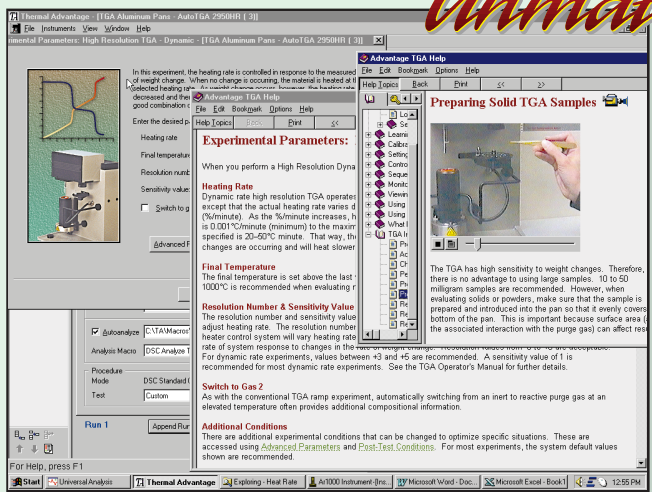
Thermal Advantage - [TGA Aluminum Pans - AutoTGA 2950HR ( 3)]
File Instruments View Window Help
rimental Parameters: High Resolution TGA - Dynamic - [TGA Aluminum Pans - AutoTGA 2950HR ( 3)]

In this experiment, the heating rate is controlled in response to the measured of weight change. When no change is occurring, the material is heated at th selected heating rate. As weight change occurs, however, the heating rate decreased and the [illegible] good combination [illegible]

Enter the desired p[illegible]

Heating rate
Final temperature
Resolution numb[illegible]
Sensitivity value
Switch to g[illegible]

Advanced F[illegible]

Autoanalyze C:\TA\Macros\
Analysis Macro DSC Analyze T
Procedure
Mode DSC Standard C
Test Custom

Run 1
Append Run

For Help, press F1

Advantage TGA Help
File Edit Bookmark Options Help
Help Topics Back Print << >>

Experimental Parameters:

When you perform a High Resolution Dyna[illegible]

Heating Rate
Dynamic rate high resolution TGA operates except that the actual heating rate varies d (%/minute). As the %/minute increases, h is 0.001°C/minute (minimum) to the maxim specified is 20–50°C minute. That way, th changes are occurring and will heat slower

Final Temperature
The final temperature is set above the last 1000°C is recommended when evaluating r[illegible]

Resolution Number & Sensitivity Value
The resolution number and sensitivity value adjust heating rate. The resolution number heater control system will vary heating rate rate of system response to changes in the rate of weight change. Resolution values from -8 to +8 are acceptable. For dynamic rate experiments, values between +3 and +5 are recommended. A sensitivity value of 1 is recommended for most dynamic rate experiments. See the TGA Operator's Manual for further details.

Switch to Gas 2
As with the conventional TGA ramp experiment, automatically switching from an inert to reactive purge gas at an elevated temperature often provides additional compositional information.

Additional Conditions
There are additional experimental conditions that can be changed to optimize specific situations. These are accessed using Advanced Parameters and Post-Test Conditions. For most experiments, the system default values shown are recommended.

Advantage TGA Help
File Edit Bookmark Options Help
Help Topics Back Print << >>
Lo
Se
Learni
Calibra
Setting
Contro
Seque
Monito
Viewin
Using
Using
What I
TGA In
Pr
Ac
Ch
Pr
Pr
Pr
Re
Re
Re

Preparing Solid TGA Samples

The TGA has high sensitivity to weight changes. Therefore, there is no advantage to using large samples. 10 to 50 milligram samples are recommended. However, when evaluating solids or powders, make sure that the sample is prepared and introduced into the pan so that it evenly covers bottom of the pan. This is important because surface area ( the associated interaction with the purge gas) can affect resu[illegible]

Start | Universal Analysis | Thermal Advantage | Exploring - Heat Rate | Ar1000 Instrument-[Ins... | Microsoft Word - Doc... | Microsoft Excel - Book1 | 12:55 PM